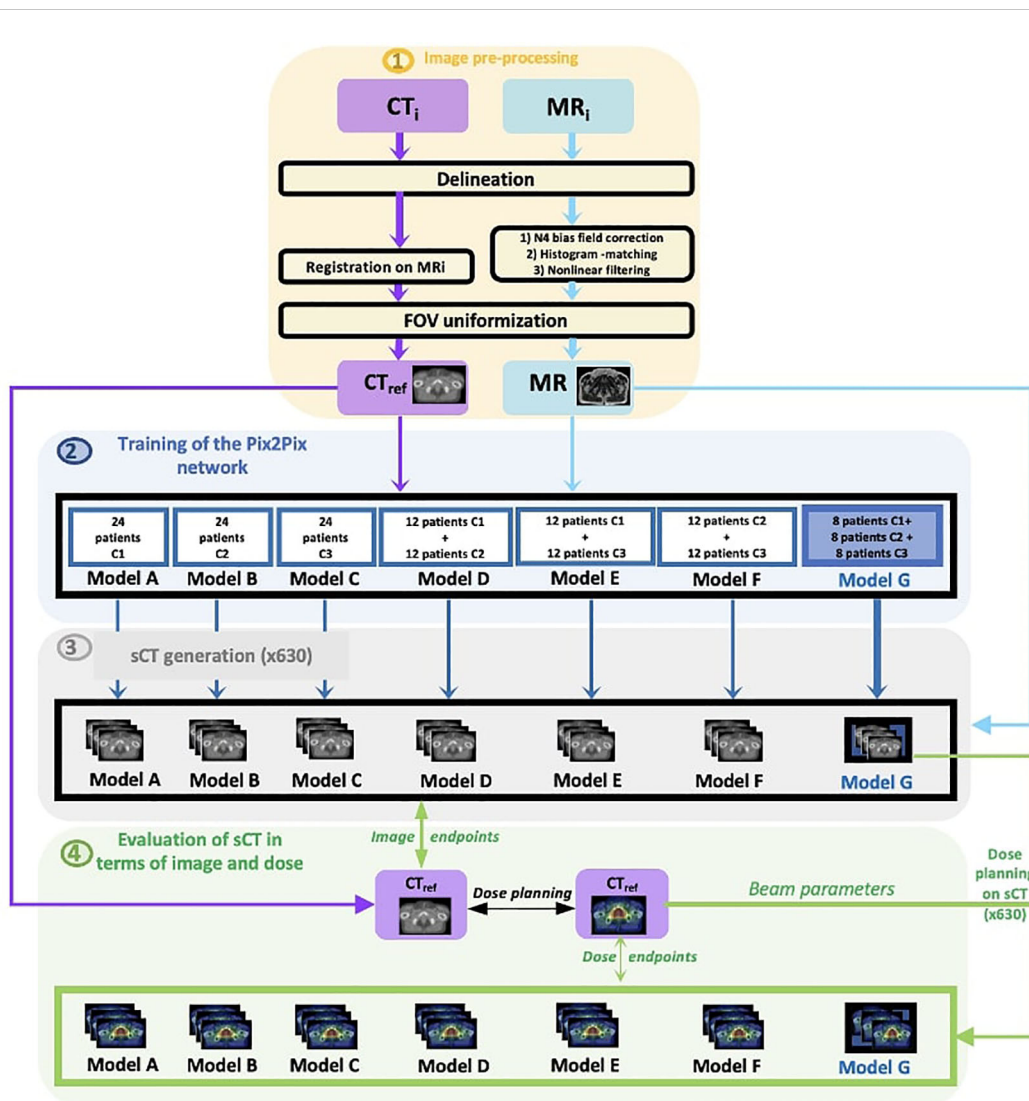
1 Image pre-processing

$CT_i$

$MR_i$

Delineation

Registration on MRi

1) N4 bias field correction
2) Histogram -matching
3) Nonlinear filtering

FOV uniformization

$CT_{ref}$

MR

2 Training of the Pix2Pix network

24 patients C1
Model A

24 patients C2
Model B

24 patients C3
Model C

12 patients C1 + 12 patients C2
Model D

12 patients C1 + 12 patients C3
Model E

12 patients C2 + 12 patients C3
Model F

8 patients C1+ 8 patients C2 + 8 patients C3
Model G

3 sCT generation (x630)

Model A Model B Model C Model D Model E Model F Model G

Image endpoints

4 Evaluation of sCT in terms of image and dose

$CT_{ref}$

Dose planning

$CT_{ref}$

Beam parameters

Dose planning on sCT (x630)

Dose endpoints

Model A Model B Model C Model D Model E Model F Model G